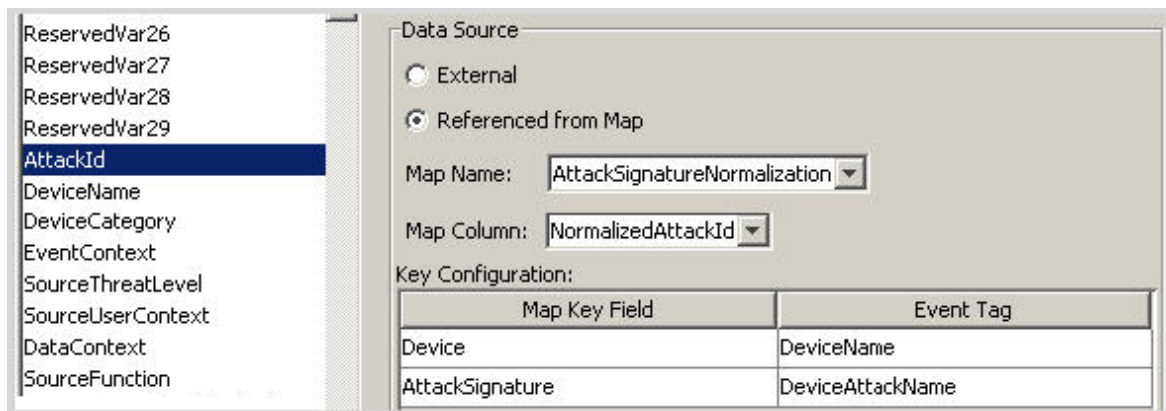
ReservedVar26
ReservedVar27
ReservedVar28
ReservedVar29
AttackId
DeviceName
DeviceCategory
EventContext
SourceThreatLevel
SourceUserContext
DataContext
SourceFunction

Data Source

External

Referenced from Map

Map Name: AttackSignatureNormalization

Map Column: NormalizedAttackId

Key Configuration:

| Map Key Field | Event Tag |
|---|---|
| Device | DeviceName |
| AttackSignature | DeviceAttackName |